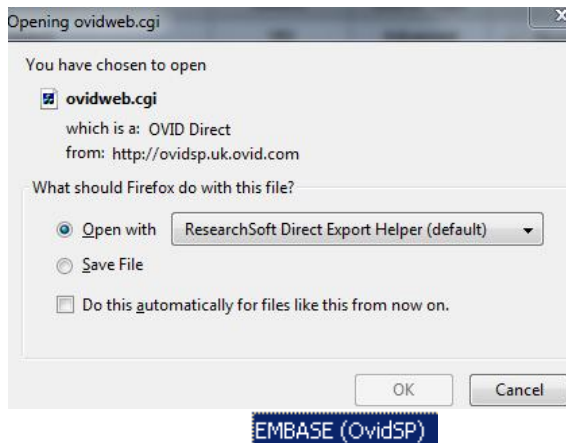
Opening ovidweb.cgi

You have chosen to open

ovidweb.cgi

which is a: OVID Direct
from: http://ovidsp.uk.ovid.com

What should Firefox do with this file?

Open with ResearchSoft Direct Export Helper (default)

Save File

Do this automatically for files like this from now on.

OK Cancel

EMBASE (OvidSP)